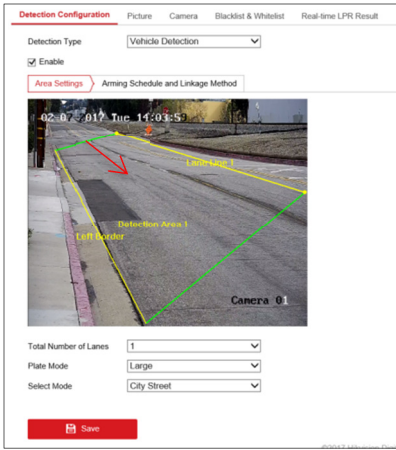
Detection Configuration Picture Camera Blacklist & Whitelist Real-time LPR Result

Detection Type Vehicle Detection

Enable

Area Settings Arming Schedule and Linkage Method

02-07-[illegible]017 Tue 14:03:5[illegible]

Lane Line 1

Detection Area 1

Left Border

Camera 01

Total Number of Lanes 1

Plate Mode Large

Select Mode City Street

Save

©2017 Hikvision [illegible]